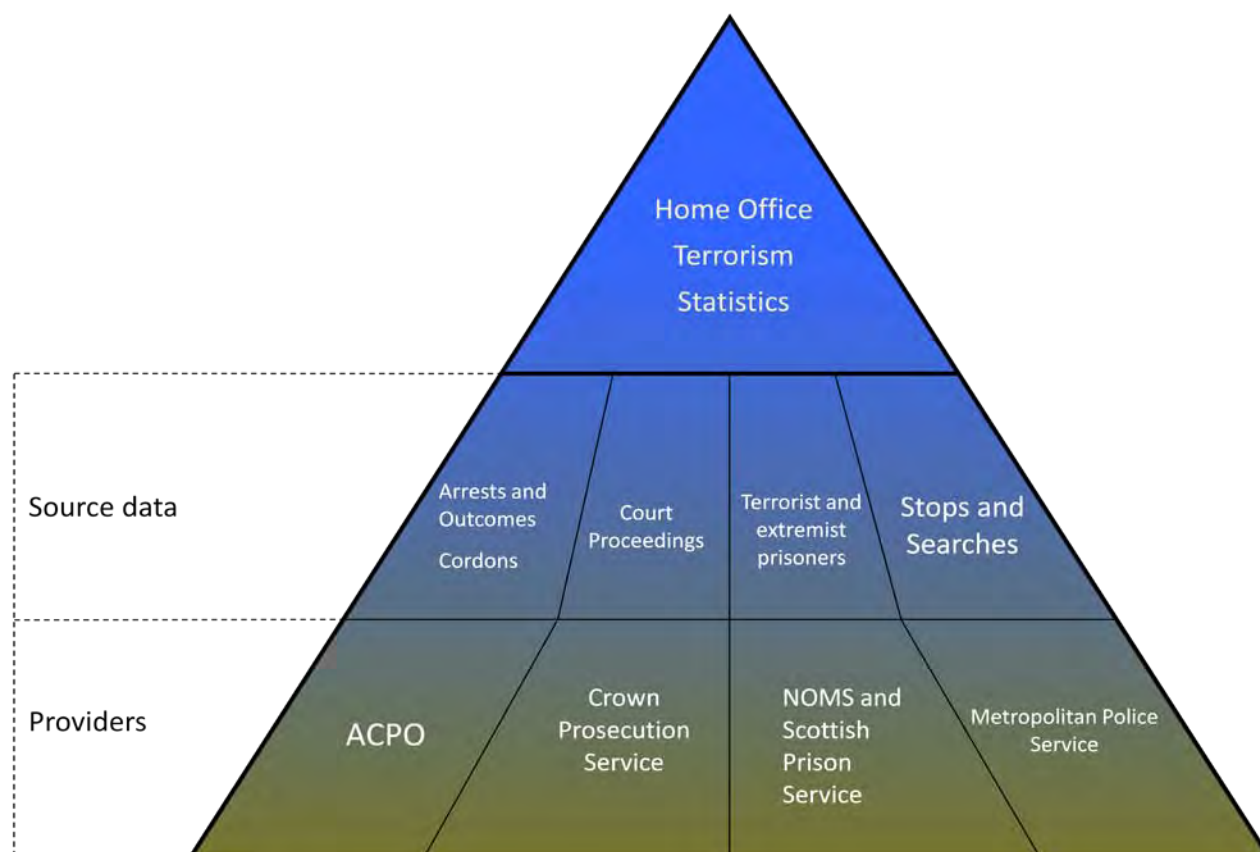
Home Office Terrorism Statistics

Source data

Arrests and Outcomes

Cordons

Court Proceedings

Terrorist and extremist prisoners

Stops and Searches

Providers

ACPO

Crown Prosecution Service

NOMS and Scottish Prison Service

Metropolitan Police Service